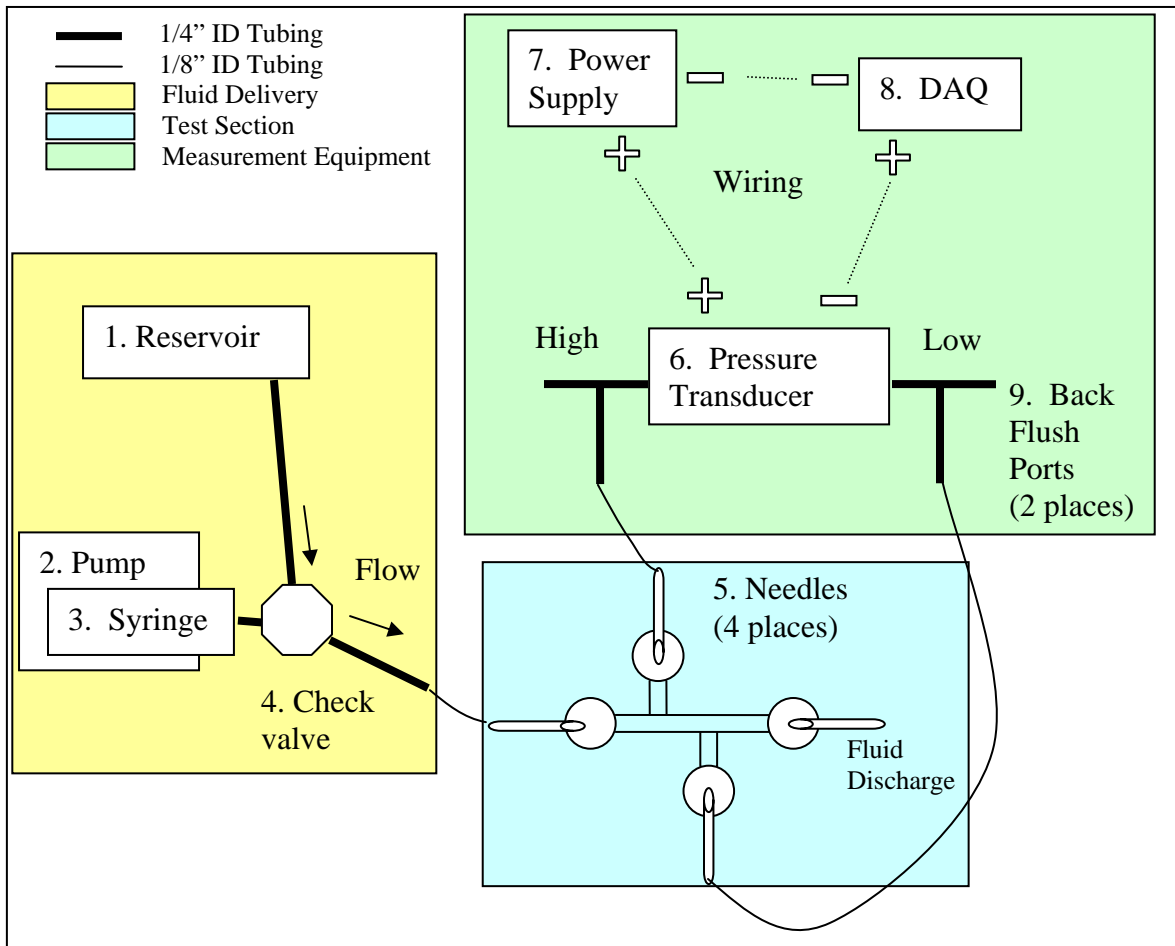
1/4” ID Tubing
1/8” ID Tubing
Fluid Delivery
Test Section
Measurement Equipment

7. Power Supply

8. DAQ

Wiring

High

6. Pressure Transducer

Low

9. Back Flush Ports (2 places)

1. Reservoir

2. Pump

3. Syringe

Flow

4. Check valve

5. Needles (4 places)

Fluid Discharge